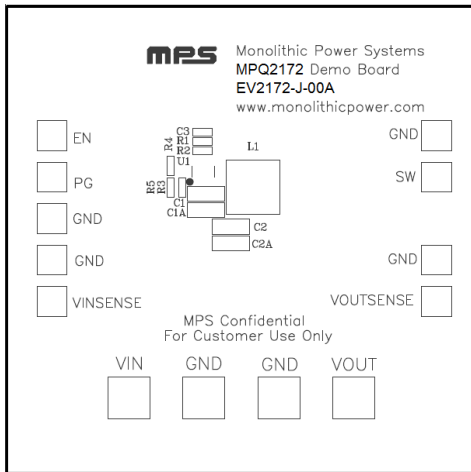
mps

Monolithic Power Systems
MPQ2172 Demo Board
EV2172-J-00A
www.monolithicpower.com

EN

PG

GND

GND

VINSENSE

C3
R1
R2
R4
U1
R5
R3
C1
C1A
L1
C2
C2A

GND

SW

GND

VOUTSENSE

MPS Confidential
For Customer Use Only

VIN

GND

GND

VOUT